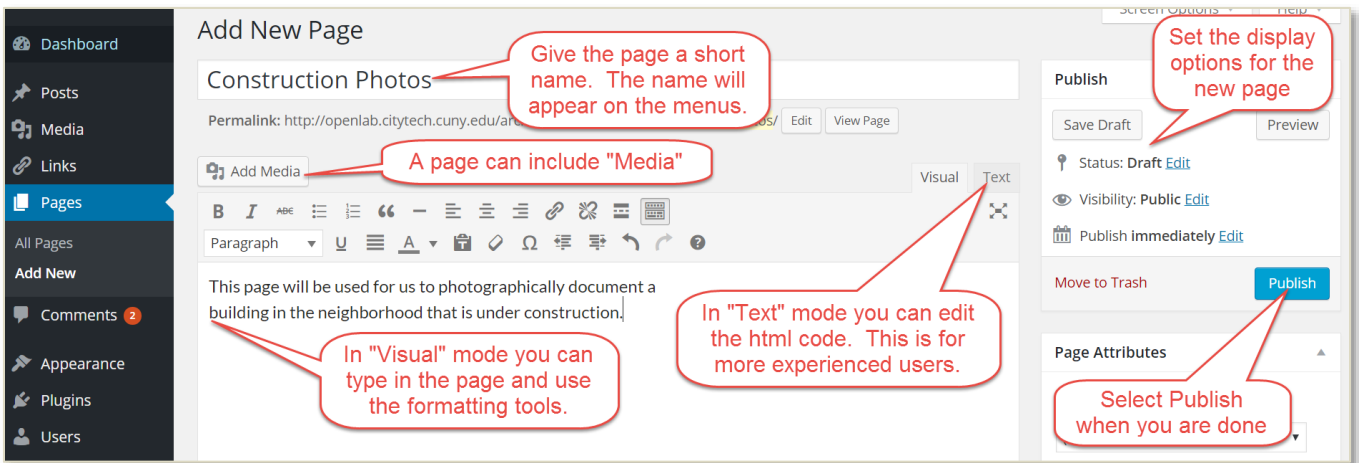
Dashboard
Posts
Media
Links
Pages
All Pages
Add New
Comments 2
Appearance
Plugins
Users

Add New Page

Screen Options ▾ Help ▾

Construction Photos

Give the page a short name. The name will appear on the menus.

Permalink: http://openlab.citytech.cuny.edu/ar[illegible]os/ Edit View Page

Add Media

A page can include "Media"

Visual Text

Paragraph

This page will be used for us to photographically document a building in the neighborhood that is under construction.

In "Visual" mode you can type in the page and use the formatting tools.

In "Text" mode you can edit the html code. This is for more experienced users.

Publish

Set the display options for the new page

Save Draft Preview

Status: Draft Edit

Visibility: Public Edit

Publish immediately Edit

Move to Trash Publish

Page Attributes

Select Publish when you are done